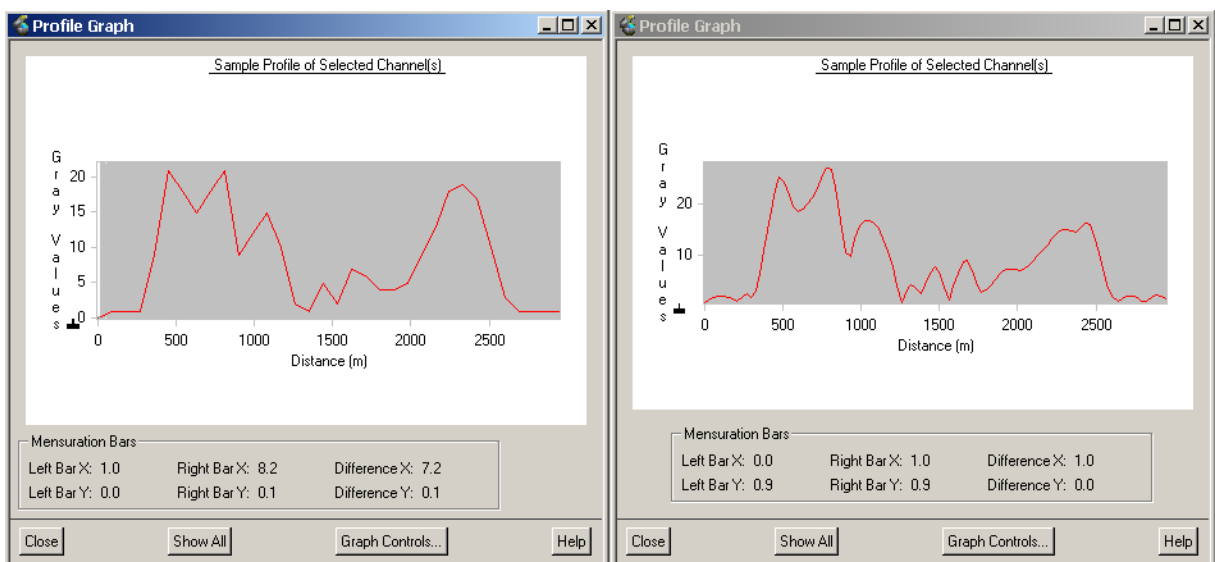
Profile Graph

Sample Profile of Selected Channel(s)

G r a y V a l u e s

20
15
10
5
0

0 500 1000 1500 2000 2500

Distance (m)

Mensuration Bars

Left Bar X: 1.0 Right Bar X: 8.2 Difference X: 7.2

Left Bar Y: 0.0 Right Bar Y: 0.1 Difference Y: 0.1

Close Show All Graph Controls... Help

Profile Graph

Sample Profile of Selected Channel(s)

G r a y V a l u e s

20
10

0 500 1000 1500 2000 2500

Distance (m)

Mensuration Bars

Left Bar X: 0.0 Right Bar X: 1.0 Difference X: 1.0

Left Bar Y: 0.9 Right Bar Y: 0.9 Difference Y: 0.0

Close Show All Graph Controls... Help